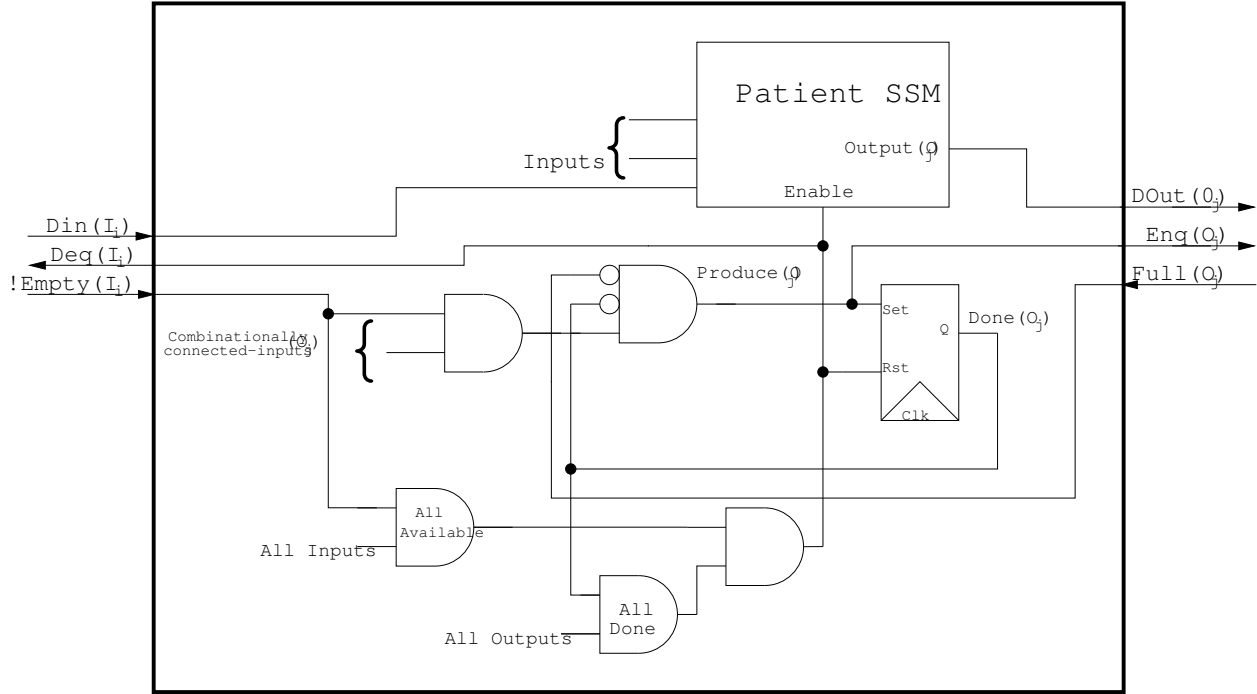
Patient SSM

Inputs

Output($O_j$)

Enable

$Din(I_i)$

$Deq(I_i)$

$!Empty(I_i)$

$DOut(O_j)$

$Enq(O_j)$

$Full(O_j)$

Produce($O_j$)

Set

Q

Done($O_j$)

Rst

Clk

Combinationally connected-inputs($O_j$)

All Available

All Inputs

All Done

All Outputs